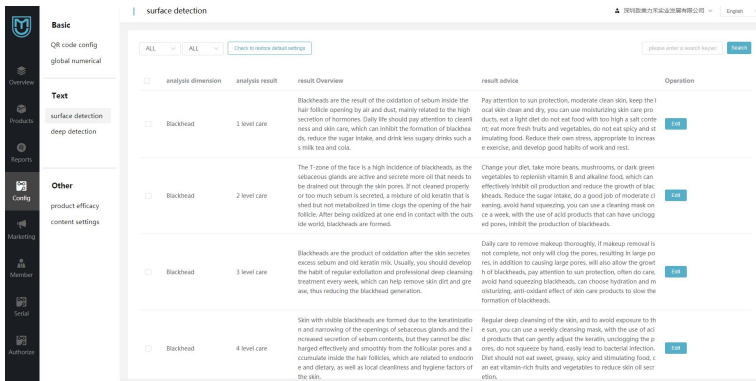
Overview
Products
Reports
Config
Marketing
Member
Serial
Authorize

Basic
QR code config
global numerical

Text
surface detection
deep detection

Other
product efficacy
content settings

surface detection

深圳市魅力美实业发展有限公司 English

ALL ALL Check to restore default settings please enter a search keyword Search

| | analysis dimension | analysis result | result Overview | result advice | Operation |
|---|---|---|---|---|---|
| | Blackhead | 1 level care | Blackheads are the result of the oxidation of sebum inside the hair follicle opening by air and dust, mainly related to the high secretion of hormones. Daily life should pay attention to cleanliness and skin care, which can inhibit the formation of blackheads, reduce the sugar intake, and drink less sugary drinks such as milk tea and cola. | Pay attention to sun protection, moderate clean skin, keep the local skin clean and dry, you can use moisturizing skin care products, eat a light diet do not eat food with too high a salt content; eat more fresh fruits and vegetables, do not eat spicy and stimulating food. Reduce their own stress, appropriate to increase exercise, and develop good habits of work and rest. | Edit |
| | Blackhead | 2 level care | The T-zone of the face is a high incidence of blackheads, as the sebaceous glands are active and secrete more oil that needs to be drained out through the skin pores. If not cleaned properly or too much sebum is secreted, a mixture of old keratin that is shed but not metabolized in time clogs the opening of the hair follicle. After being oxidized at one end in contact with the outside world, blackheads are formed. | Change your diet, take more beans, mushrooms, or dark green vegetables to replenish vitamin B and alkaline food, which can effectively inhibit oil production and reduce the growth of blackheads. Reduce the sugar intake, do a good job of moderate cleaning, avoid hand squeezing, you can use a cleaning mask once a week, with the use of acid products that can have unclogged pores, inhibit the production of blackheads. | Edit |
| | Blackhead | 3 level care | Blackheads are the product of oxidation after the skin secretes excess sebum and old keratin mix. Usually, you should develop the habit of regular exfoliation and professional deep cleansing treatment every week, which can help remove skin dirt and grease, thus reducing the blackhead generation. | Daily care to remove makeup thoroughly, if makeup removal is not complete, not only will clog the pores, resulting in large pores, in addition to causing large pores, will also allow the growth of blackheads, pay attention to sun protection, often do care, avoid hand squeezing blackheads, can choose hydration and moisturizing, anti-oxidant effect of skin care products to slow the formation of blackheads. | Edit |
| | Blackhead | 4 level care | Skin with visible blackheads are formed due to the keratinization and narrowing of the openings of sebaceous glands and the increased secretion of sebum contents, but they cannot be discharged effectively and smoothly from the follicular pores and accumulate inside the hair follicles, which are related to endocrine and dietary, as well as local cleanliness and hygiene factors of the skin. | Regular deep cleansing of the skin, and to avoid exposure to the sun, you can use a weekly cleansing mask, with the use of acid products that can gently adjust the keratin, unclogging the pores, do not squeeze by hand, easily lead to bacterial infection. Diet should not eat sweet, greasy, spicy and stimulating food, can eat vitamin-rich fruits and vegetables to reduce skin oil secretion. | Edit |